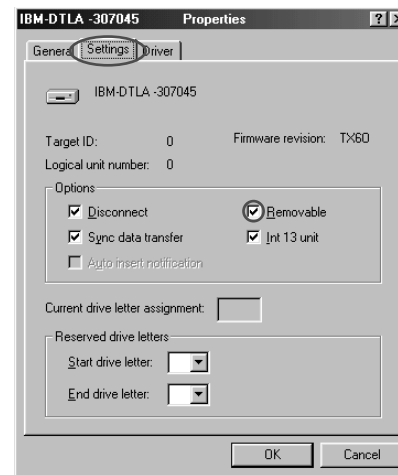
IBM-DTLA -307045 Properties ? X

Genera Settings Driver

IBM-DTLA -307045

Target ID: 0 Firmware revision: TX60

Logical unit number: 0

Options

Disconnect

Removable

Sync data transfer

Int 13 unit

Auto insert notification

Current drive letter assignment:

Reserved drive letters

Start drive letter:

End drive letter:

OK Cancel